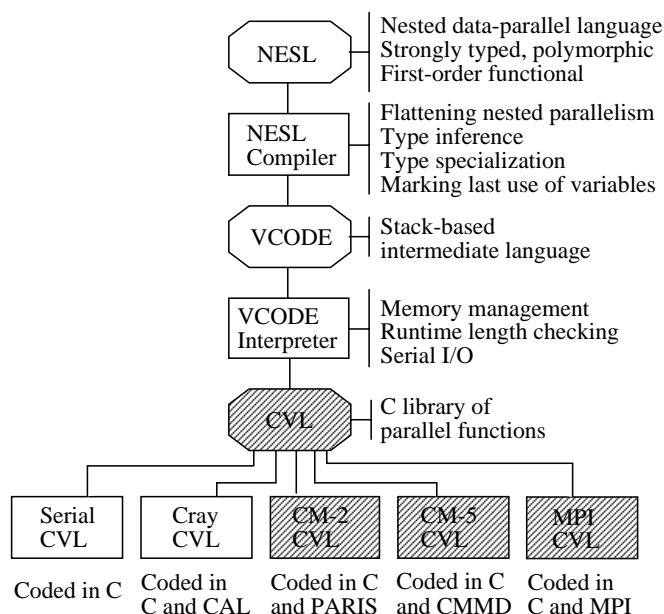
NESL

Nested data-parallel language
Strongly typed, polymorphic
First-order functional

NESL Compiler

Flattening nested parallelism
Type inference
Type specialization
Marking last use of variables

VCODE

Stack-based intermediate language

VCODE Interpreter

Memory management
Runtime length checking
Serial I/O

CVL

C library of parallel functions

Serial CVL

Cray CVL

CM-2 CVL

CM-5 CVL

MPI CVL

Coded in C

Coded in C and CAL

Coded in C and PARIS

Coded in C and CMMD

Coded in C and MPI